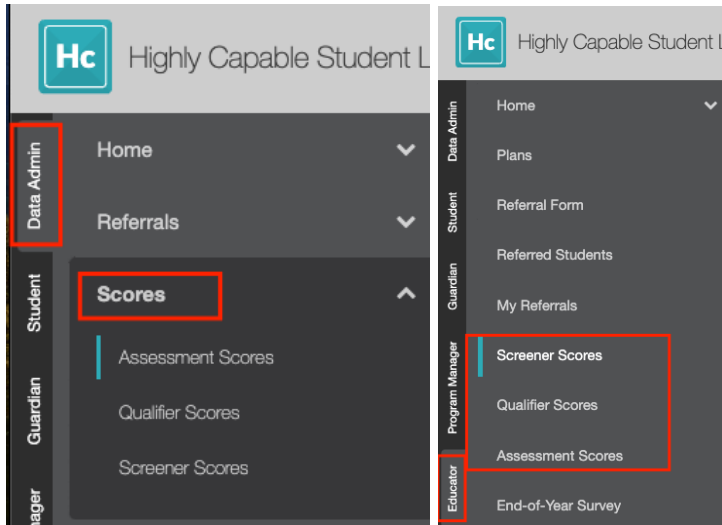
Hc Highly Capable Student L

Data Admin
Student
Guardian
nager

Home
Referrals
Scores
Assessment Scores
Qualifier Scores
Screener Scores

Hc Highly Capable Student L

Data Admin
Student
Guardian
Program Manager
Educator

Home
Plans
Referral Form
Referred Students
My Referrals
Screener Scores
Qualifier Scores
Assessment Scores
End-of-Year Survey